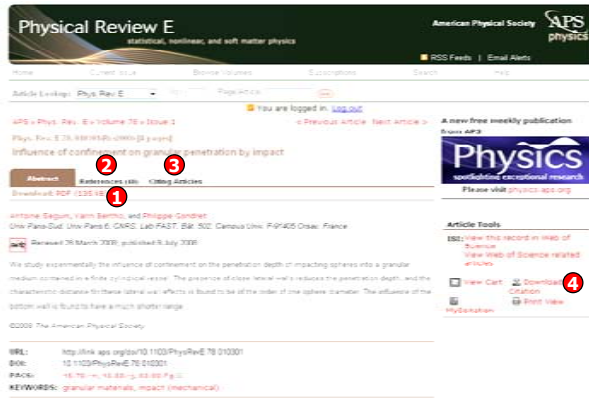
Physical Review E
statistical, nonlinear, and soft matter physics

American Physical Society
APS physics

RSS Feeds | Email Alerts

Home | Current Issue | Browse Volumes | Subscriptions | Search | Help

Article Lookup: Phys. Rev. E | Vol. | Page/Article | Go

You are logged in. Log out

APS » Phys. Rev. E » Volume 78 » Issue 1
< Previous Article | Next Article >

Phys. Rev. E 78, 010301(R) (2008) [4 pages]

Influence of confinement on granular penetration by impact

Abstract | References (4) 2 | Citing Articles 3

Download: PDF (135 kB) 1

Antoine Seguin, Yann Bertho, and Philippe Gondret

Univ Paris-Sud, Univ Paris 6, CNRS, Lab FAST, Bât. 502, Campus Univ, F-91405 Orsay, France

Received 26 March 2008; published 9 July 2008

We study experimentally the influence of confinement on the penetration depth of impacting spheres into a granular medium contained in a finite cylindrical vessel. The presence of close lateral walls reduces the penetration depth, and the characteristic distance for these lateral wall effects is found to be of the order of one sphere diameter. The influence of the bottom wall is found to have a much shorter range.

©2008 The American Physical Society

URL: http://link.aps.org/doi/10.1103/PhysRevE.78.010301
DOI: 10.1103/PhysRevE.78.010301
PACS: 45.70.-n, 45.50.-j, 83.80.Fg
KEYWORDS: granular materials, impact (mechanical)

A new free weekly publication from APS
Physics
spotlighting exceptional research
Please visit physics.aps.org

Article Tools
ISI: View this record in Web of Science
View Web of Science related articles
View Cart
Download Citation 4
MySubscription
Print View